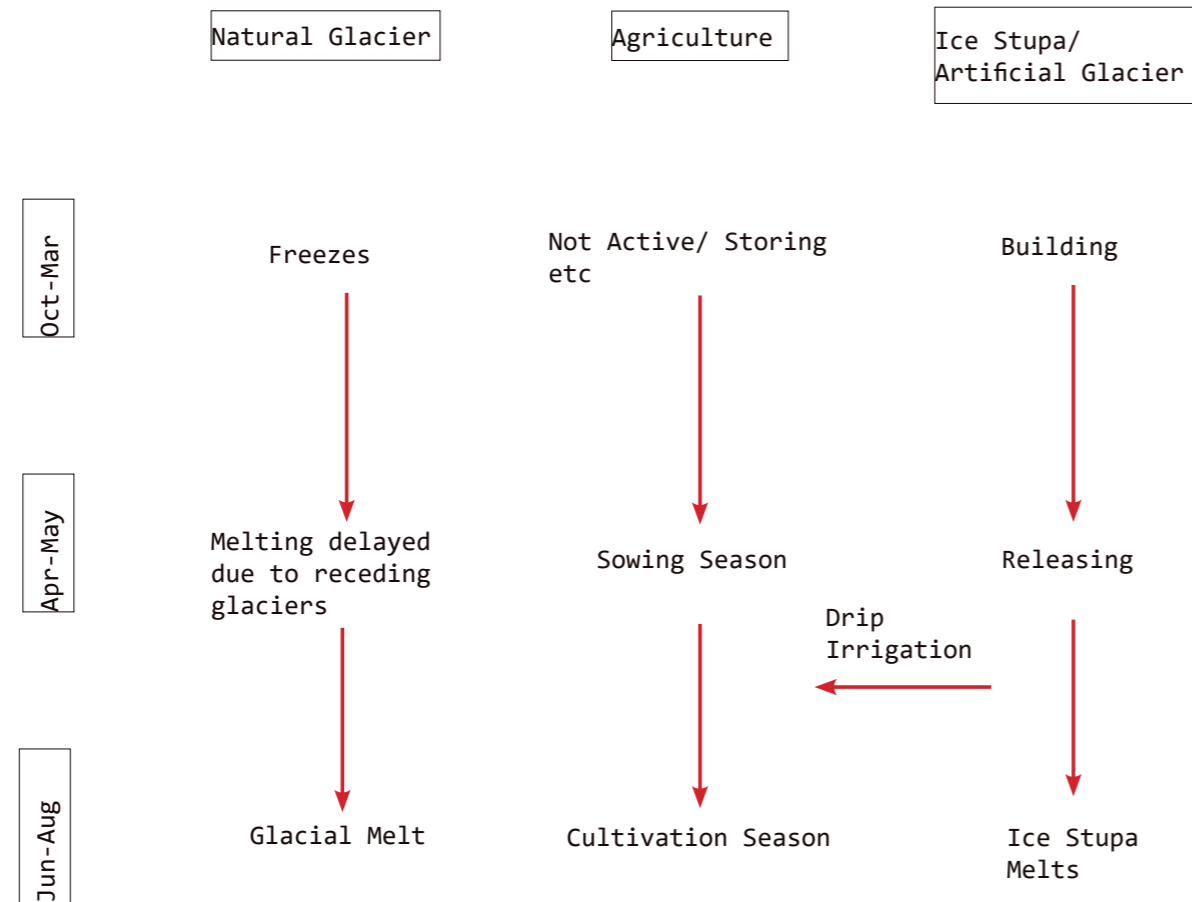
Natural Glacier

Agriculture

Ice Stupa/ Artificial Glacier

Oct-Mar

Freezes

Not Active/ Storing etc

Building

Apr-May

Melting delayed due to receding glaciers

Sowing Season

Releasing

Drip Irrigation

Jun-Aug

Glacial Melt

Cultivation Season

Ice Stupa Melts